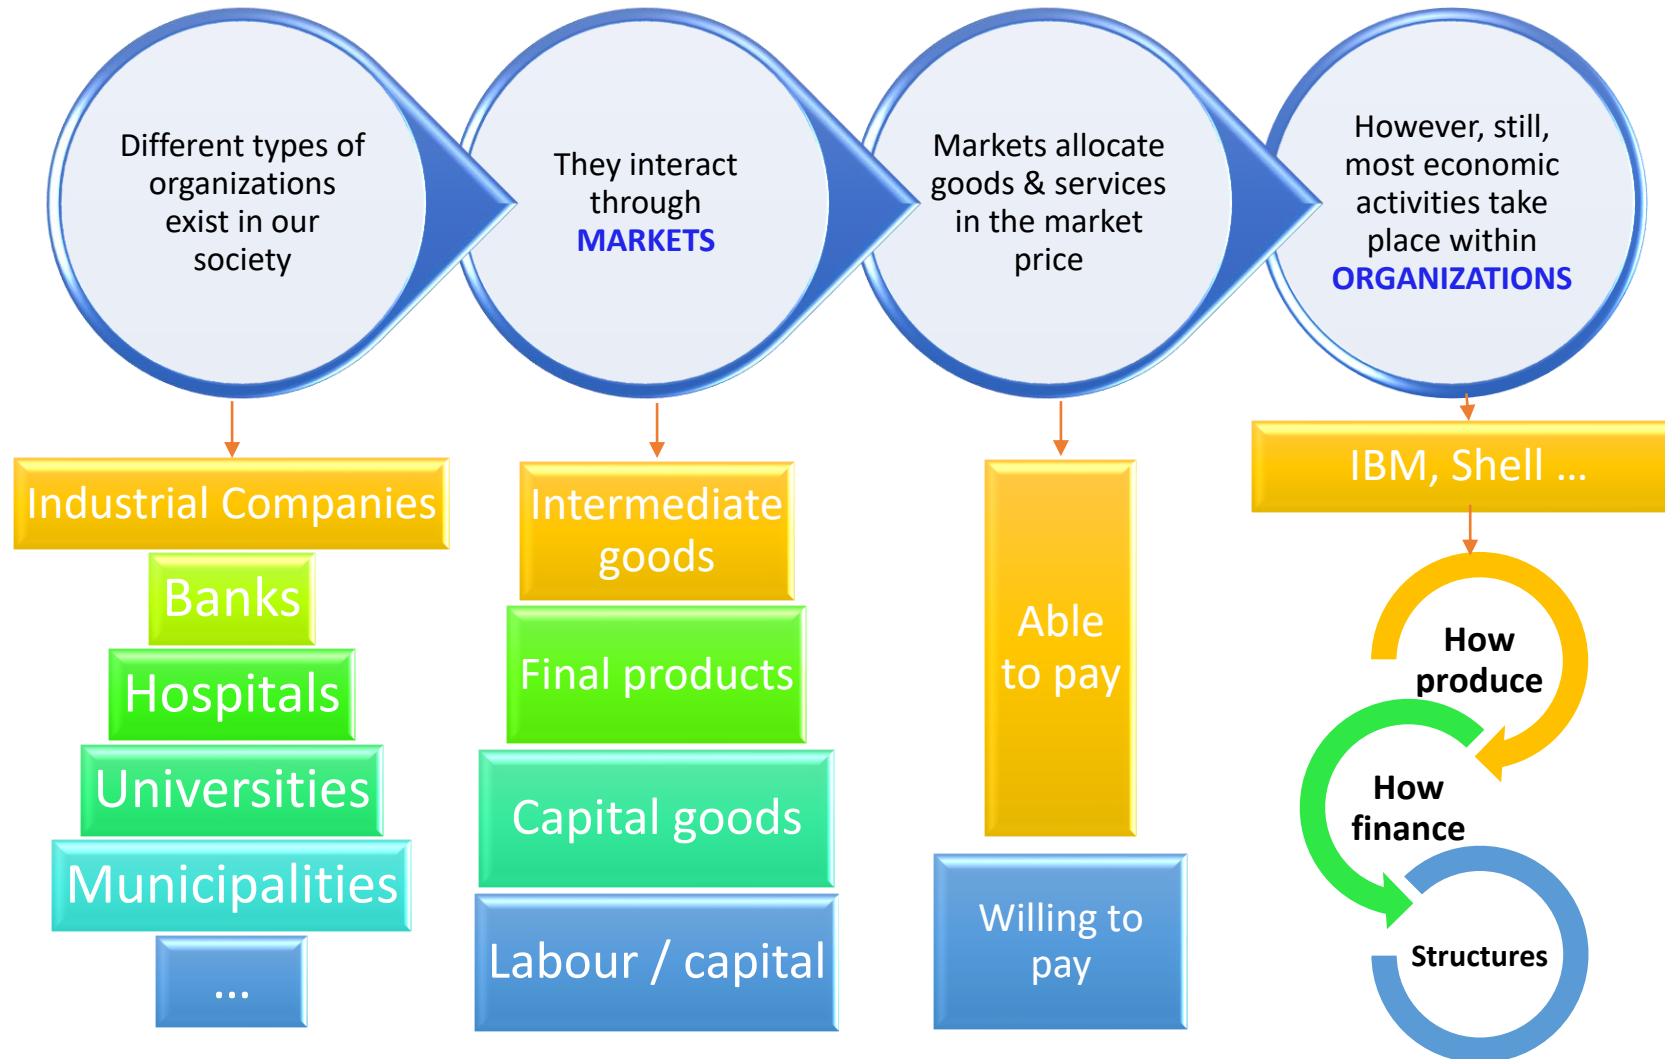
Different types of organizations exist in our society

They interact through MARKETS

Markets allocate goods & services in the market price

However, still, most economic activities take place within ORGANIZATIONS

Industrial Companies

Banks

Hospitals

Universities

Municipalities

...

Intermediate goods

Final products

Capital goods

Labour / capital

Able to pay

Willing to pay

IBM, Shell ...

How produce

How finance

Structures